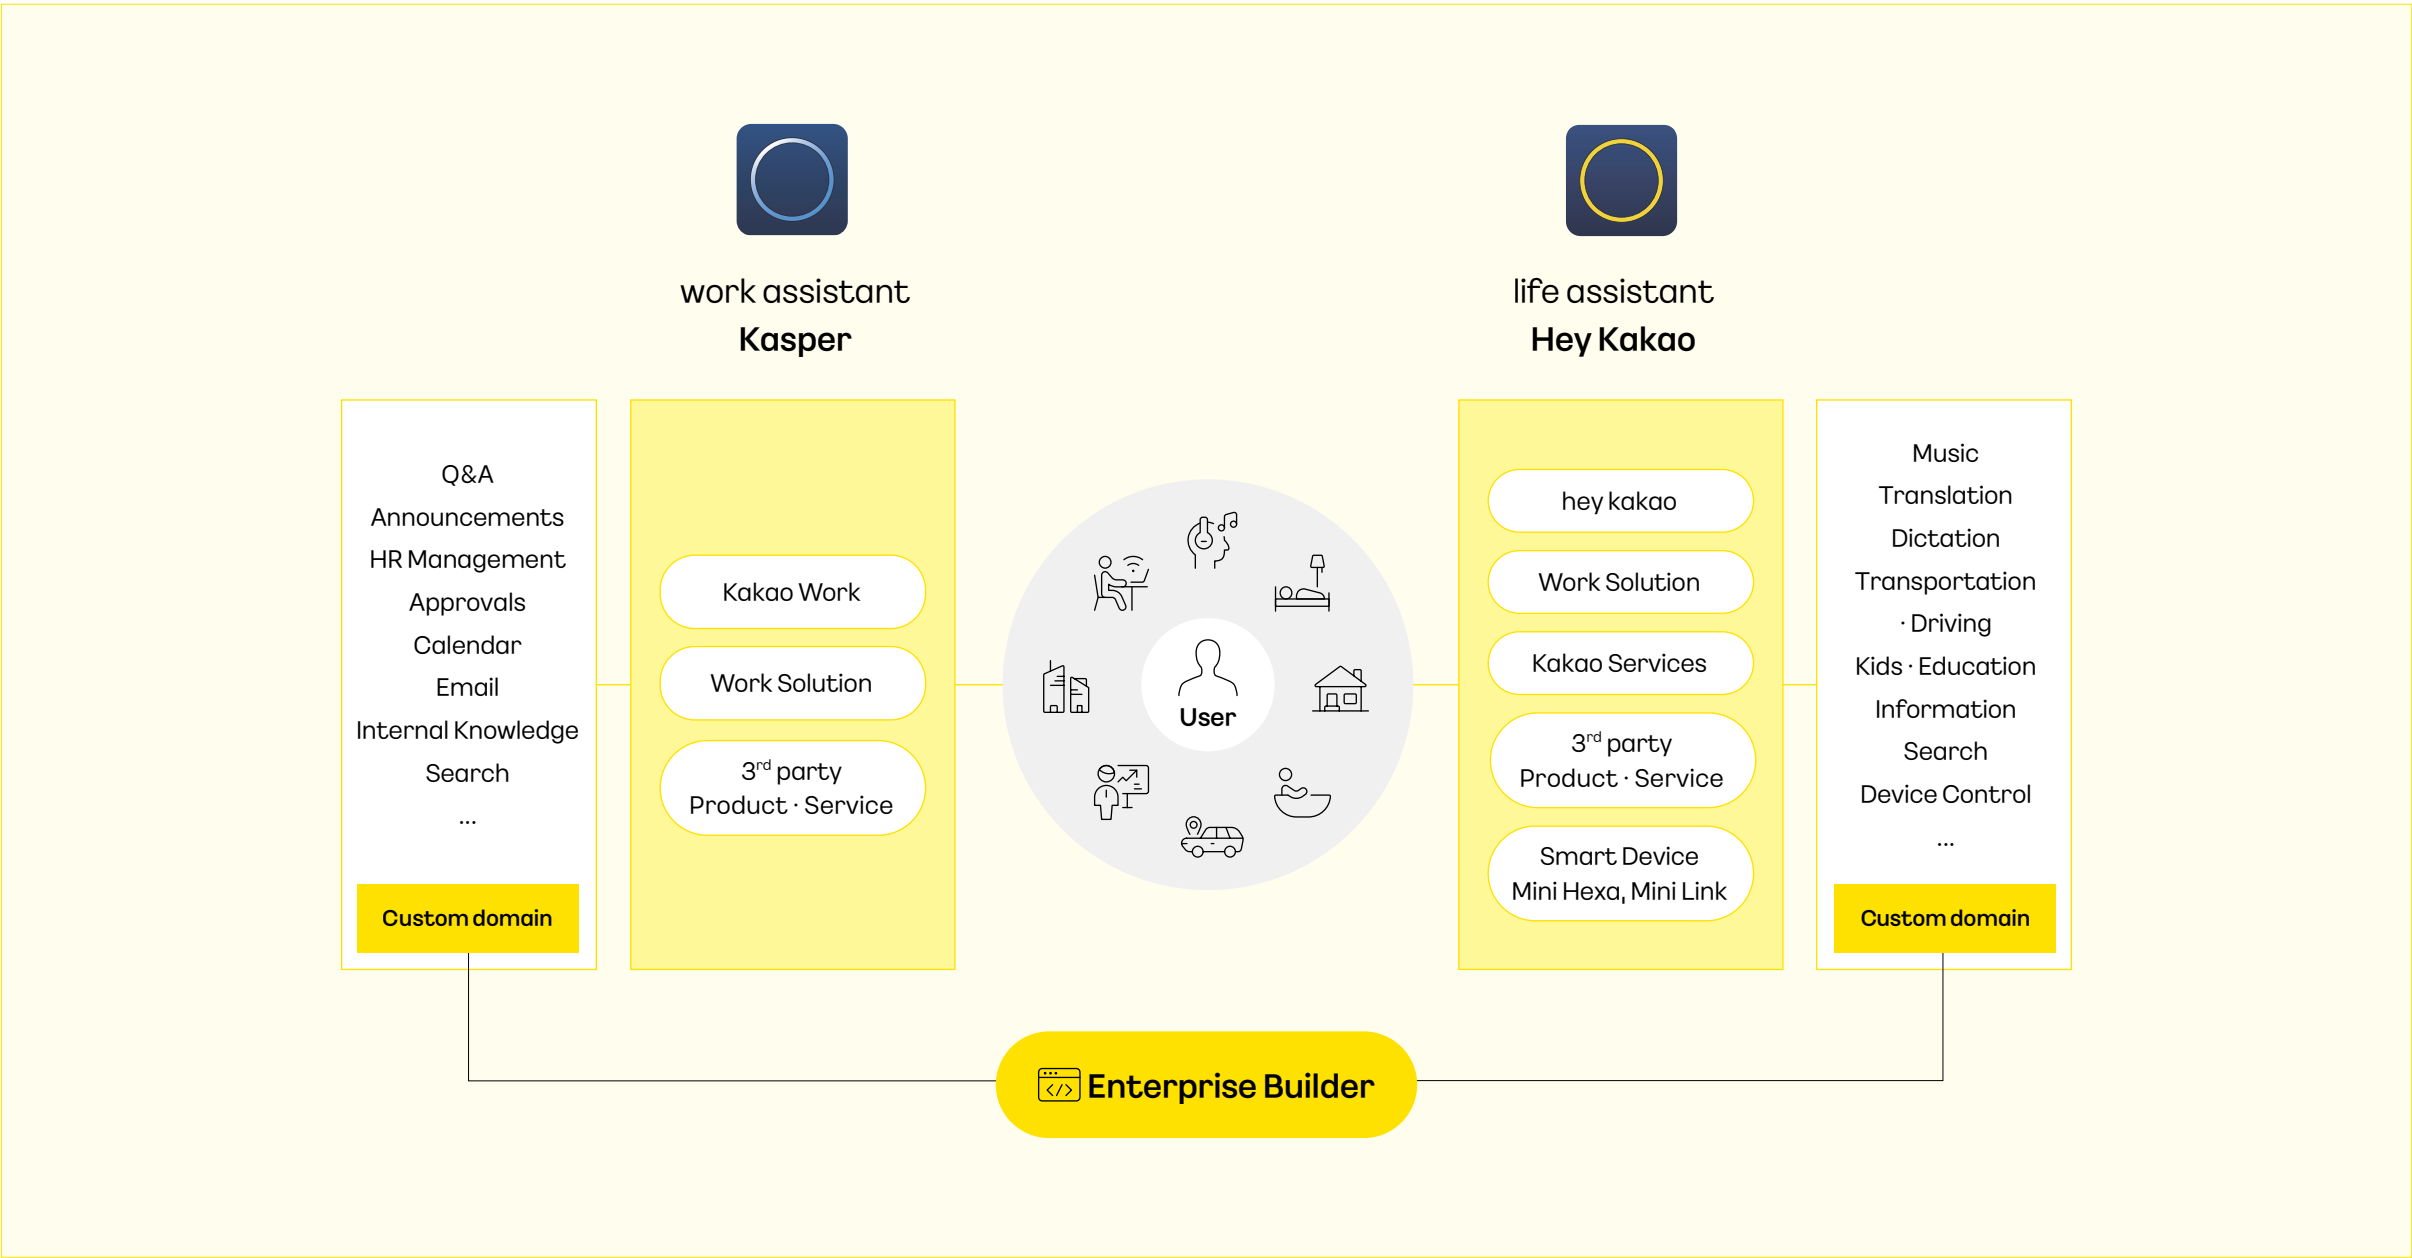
work assistant
Kasper

life assistant
Hey Kakao

Q&A
Announcements
HR Management
Approvals
Calendar
Email
Internal Knowledge
Search
...

Custom domain

Kakao Work

Work Solution

3$^{rd}$ party
Product · Service

User

hey kakao

Work Solution

Kakao Services

3$^{rd}$ party
Product · Service

Smart Device
Mini Hexa, Mini Link

Music
Translation
Dictation
Transportation
· Driving
Kids · Education
Information
Search
Device Control
...

Custom domain

Enterprise Builder